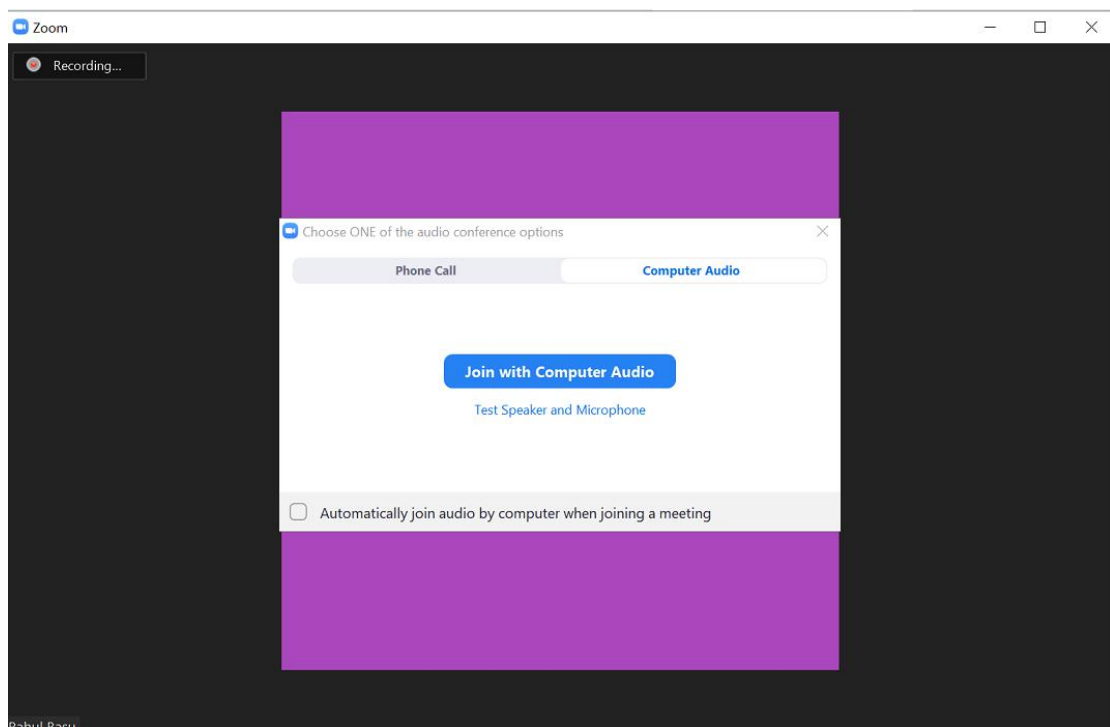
Zoom

Recording...

Choose ONE of the audio conference options

Phone Call

Computer Audio

Join with Computer Audio

Test Speaker and Microphone

Automatically join audio by computer when joining a meeting

Rahul Basu